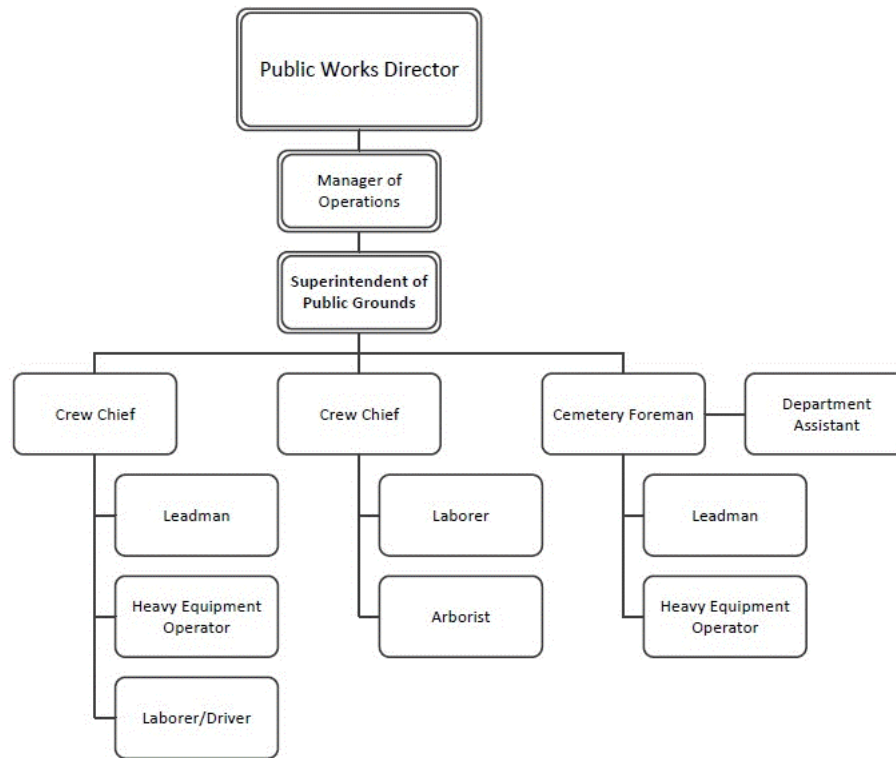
Public Works Director

Manager of Operations

Superintendent of Public Grounds

Crew Chief

Leadman

Heavy Equipment Operator

Laborer/Driver

Crew Chief

Laborer

Arborist

Cemetery Foreman

Department Assistant

Leadman

Heavy Equipment Operator